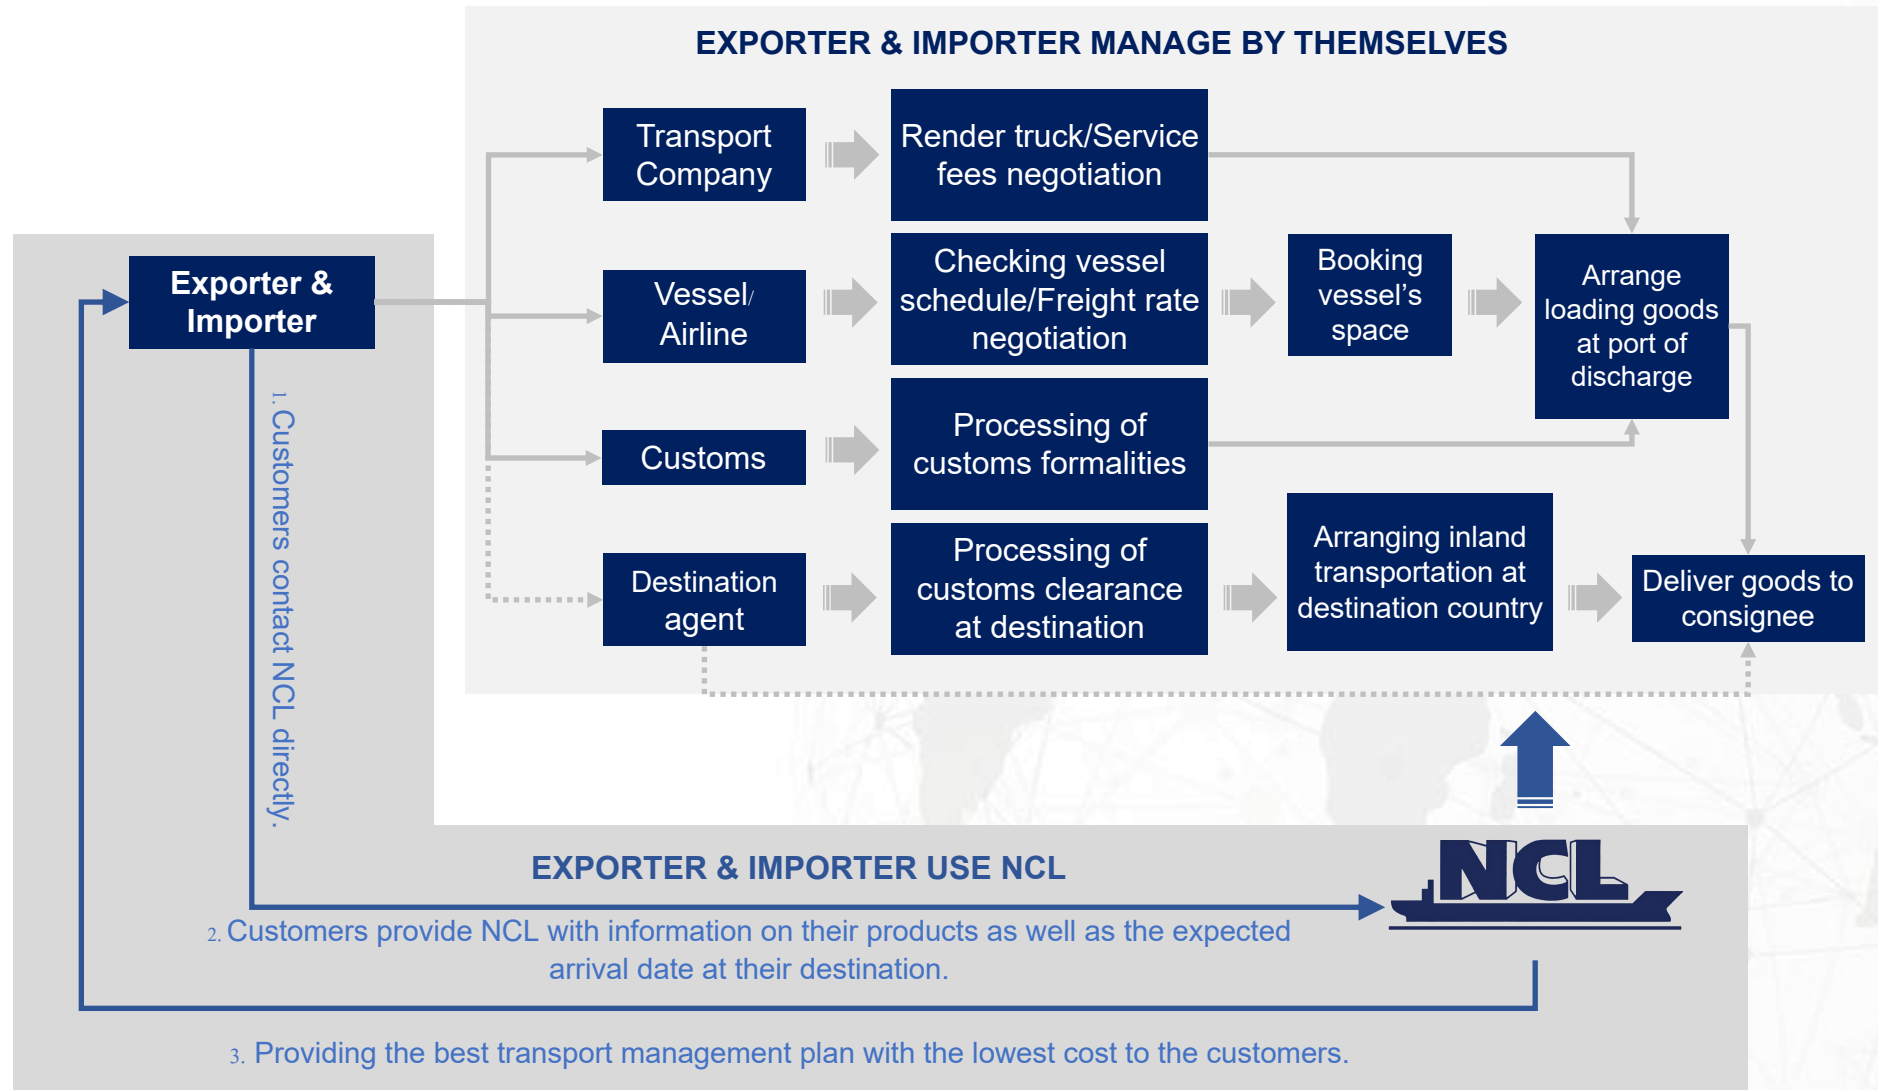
EXPORTER & IMPORTER MANAGE BY THEMSELVES

Exporter & Importer

Transport Company

Render truck/Service fees negotiation

Vessel/ Airline

Checking vessel schedule/Freight rate negotiation

Booking vessel's space

Arrange loading goods at port of discharge

Customs

Processing of customs formalities

Destination agent

Processing of customs clearance at destination

Arranging inland transportation at destination country

Deliver goods to consignee

1. Customers contact NCL directly.

EXPORTER & IMPORTER USE NCL

NCL

2. Customers provide NCL with information on their products as well as the expected arrival date at their destination.

3. Providing the best transport management plan with the lowest cost to the customers.